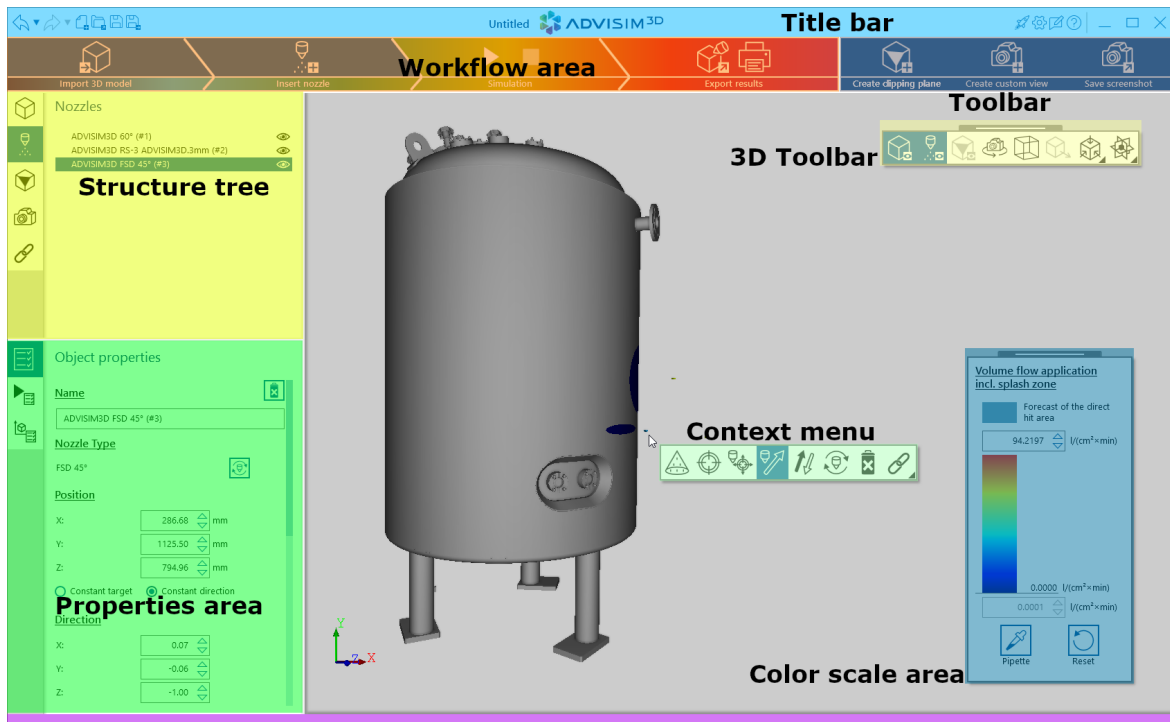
Untitled ADVISIM3D Title bar

Import 3D model
Insert nozzle
Workflow area
Simulation
Export results
Create clipping plane
Create custom view
Save screenshot

Toolbar

3D Toolbar

Nozzles
ADVISIM3D 60° (#1)
ADVISIM3D RS-3 ADVISIM3D.3mm (#2)
ADVISIM3D FSD 45° (#3)

Structure tree

Object properties
Name
ADVISIM3D FSD 45° (#3)
Nozzle Type
FSD 45°
Position
X: 286.68 mm
Y: 1125.50 mm
Z: 794.96 mm
Constant target
Constant direction
Properties area
Direction
X: 0.07
Y: -0.06
Z: -1.00

Context menu

Volume flow application incl. splash zone
Forecast of the direct hit area
94.2197 l/(cm²×min)
0.0000 l/(cm²×min)
0.0001 l/(cm²×min)
Pipette
Reset

Color scale area

Y
Z
X